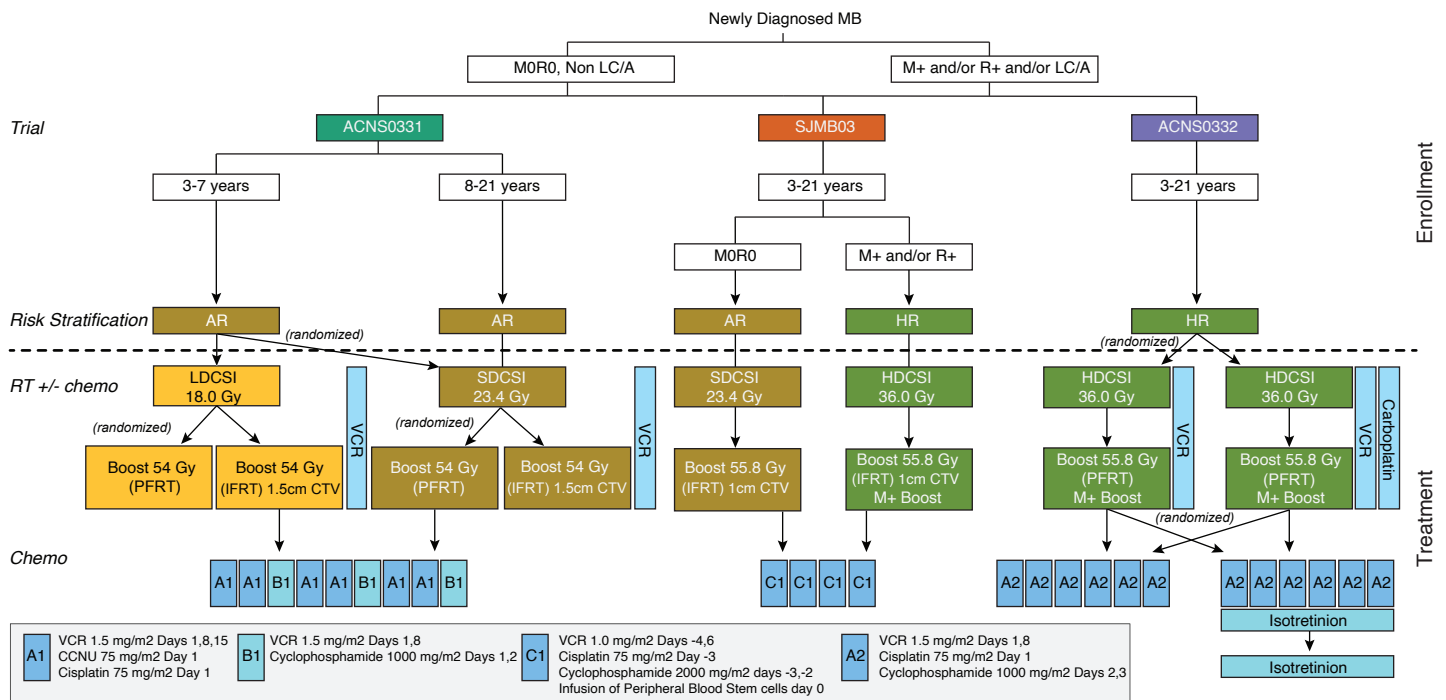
Newly Diagnosed MB

M0R0, Non LC/A

M+ and/or R+ and/or LC/A

Trial

ACNS0331

SJMB03

ACNS0332

Enrollment

3-7 years

8-21 years

3-21 years

3-21 years

M0R0

M+ and/or R+

Risk Stratification

AR

(randomized)

AR

AR

HR

HR

(randomized)

RT +/- chemo

LDCSI 18.0 Gy

VCR

SDCSI 23.4 Gy

VCR

SDCSI 23.4 Gy

HDCSI 36.0 Gy

HDCSI 36.0 Gy

VCR

HDCSI 36.0 Gy

VCR

Carboplatin

(randomized)

Boost 54 Gy (PFRT)

Boost 54 Gy (IFRT) 1.5cm CTV

(randomized)

Boost 54 Gy (PFRT)

Boost 54 Gy (IFRT) 1.5cm CTV

Boost 55.8 Gy (IFRT) 1cm CTV

Boost 55.8 Gy (IFRT) 1cm CTV M+ Boost

Boost 55.8 Gy (PFRT) M+ Boost

Boost 55.8 Gy (PFRT) M+ Boost

Treatment

(randomized)

Chemo

A1 A1 B1 A1 A1 B1 A1 A1 B1

C1 C1 C1 C1

A2 A2 A2 A2 A2 A2

A2 A2 A2 A2 A2 A2

Isotretinion

Isotretinion

A1 VCR 1.5 mg/m2 Days 1,8,15
CCNU 75 mg/m2 Day 1
Cisplatin 75 mg/m2 Day 1

B1 VCR 1.5 mg/m2 Days 1,8
Cyclophosphamide 1000 mg/m2 Days 1,2

C1 VCR 1.0 mg/m2 Days -4,6
Cisplatin 75 mg/m2 Day -3
Cyclophosphamide 2000 mg/m2 days -3,-2
Infusion of Peripheral Blood Stem cells day 0

A2 VCR 1.5 mg/m2 Days 1,8
Cisplatin 75 mg/m2 Day 1
Cyclophosphamide 1000 mg/m2 Days 2,3